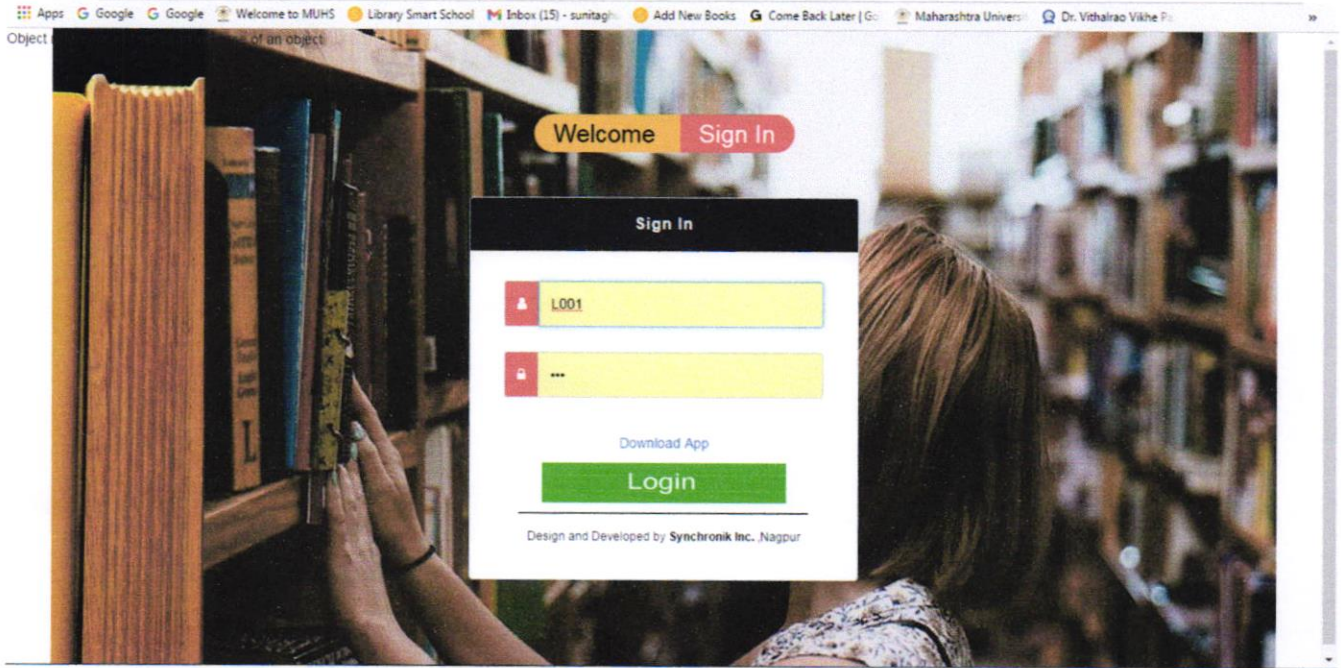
Apps Google Google Welcome to MUHS Library Smart School Inbox (15) - sunitagh Add New Books Come Back Later | G Maharashtra Univers Dr. Vithalrao Vikhe P »

Object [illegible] of an object

Welcome Sign In

Sign In

L001

•••

Download App

Login

Design and Developed by **Synchronik Inc.** ,Nagpur